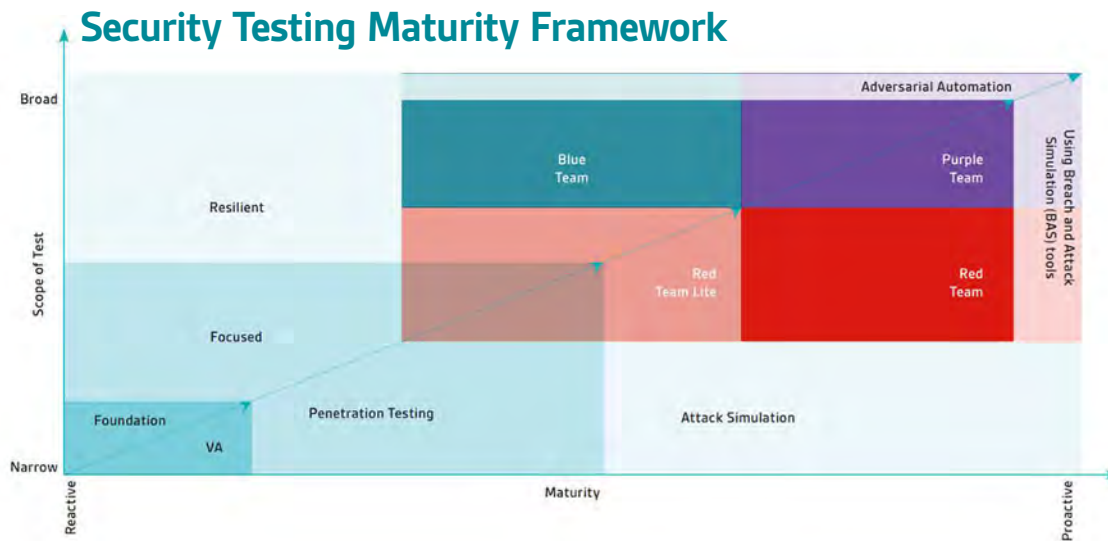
Security Testing Maturity Framework

Broad

Scope of Test

Narrow

Adversarial Automation

Blue Team

Purple Team

Using Breach and Attack Simulation (BAS) tools

Resilient

Red Team Lite

Red Team

Focused

Foundation

VA

Penetration Testing

Attack Simulation

Reactive

Maturity

Proactive